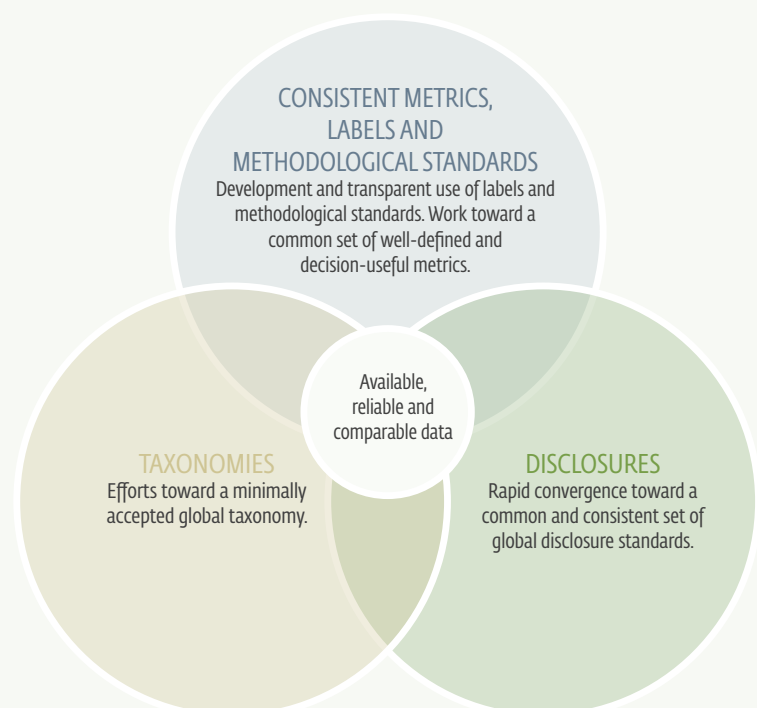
CONSISTENT METRICS, LABELS AND METHODOLOGICAL STANDARDS
Development and transparent use of labels and methodological standards. Work toward a common set of well-defined and decision-useful metrics.

Available, reliable and comparable data

TAXONOMIES
Efforts toward a minimally accepted global taxonomy.

DISCLOSURES
Rapid convergence toward a common and consistent set of global disclosure standards.